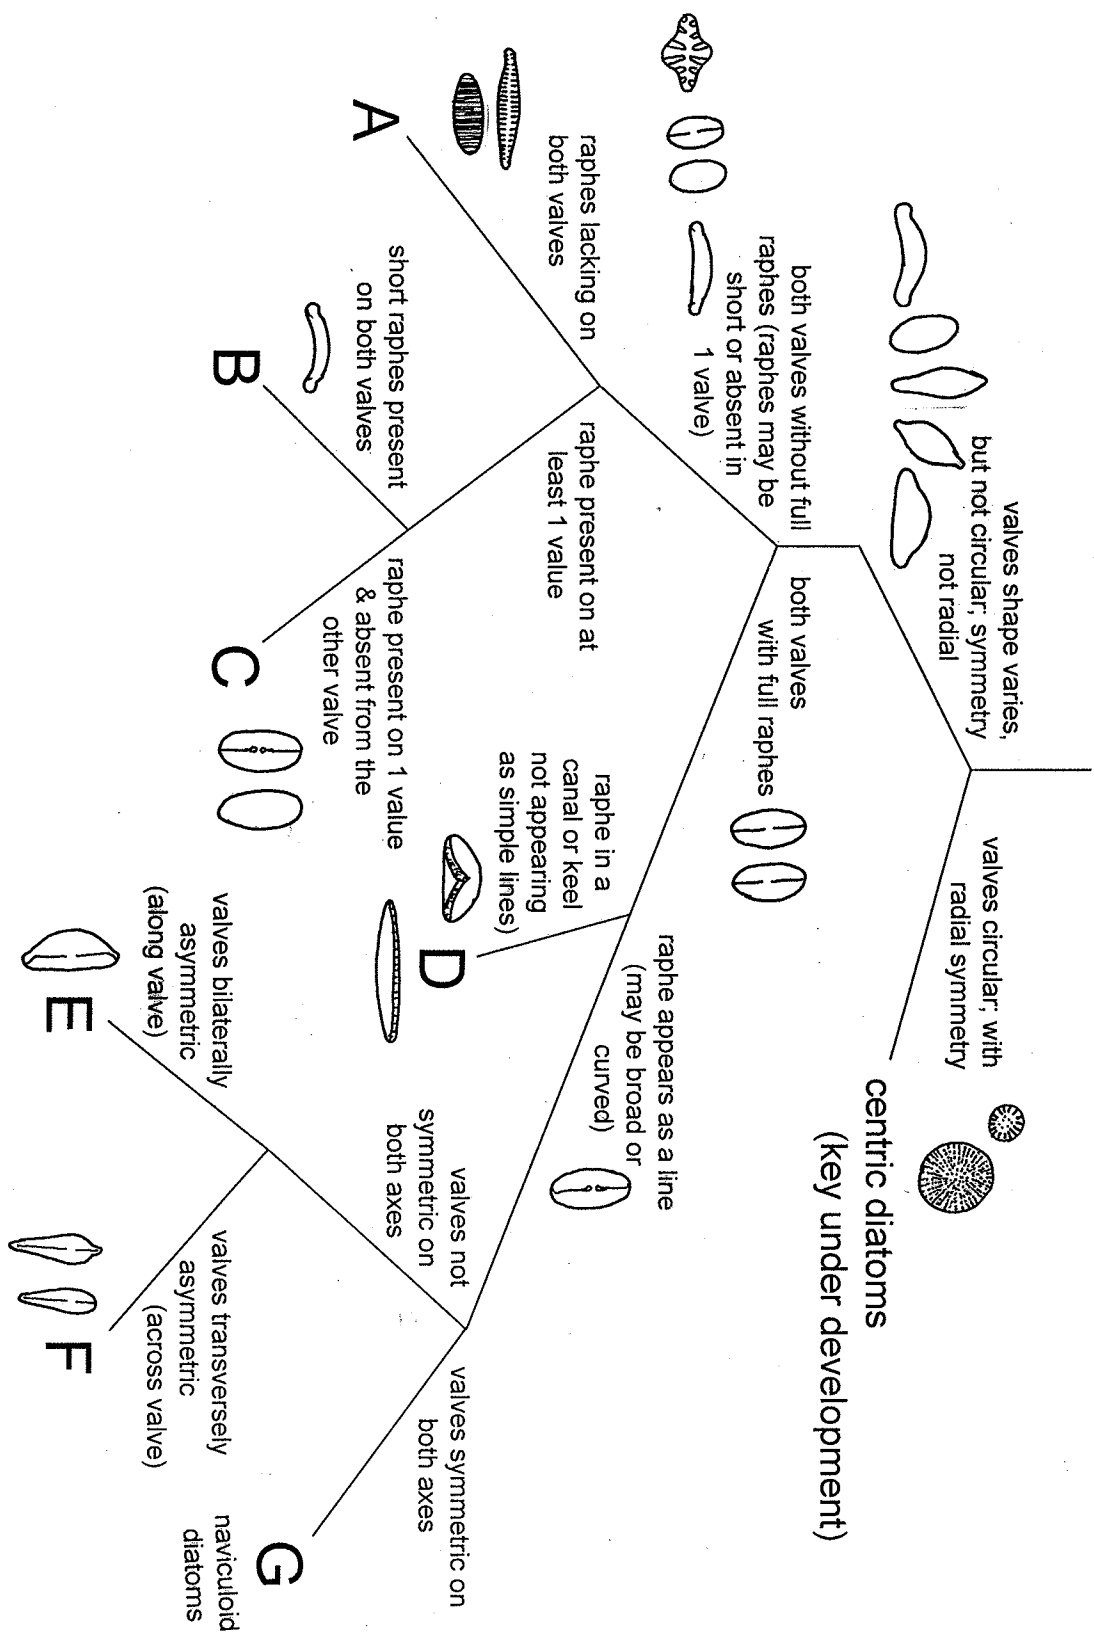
valves shape varies, but not circular; symmetry not radial

valves circular; with radial symmetry

centric diatoms (key under development)

both valves without full raphes (raphes may be short or absent in 1 valve)

both valves with full raphes

raphes lacking on both valves

A

raphe present on at least 1 value

short raphes present on both valves

B

raphe present on 1 value & absent from the other valve

C

raphe in a canal or keel not appearing as simple lines)

D

raphe appears as a line (may be broad or curved)

valves not symmetric on both axes

valves symmetric on both axes

G

naviculoid diatoms

valves bilaterally asymmetric (along valve)

E

valves transversely asymmetric (across valve)

F